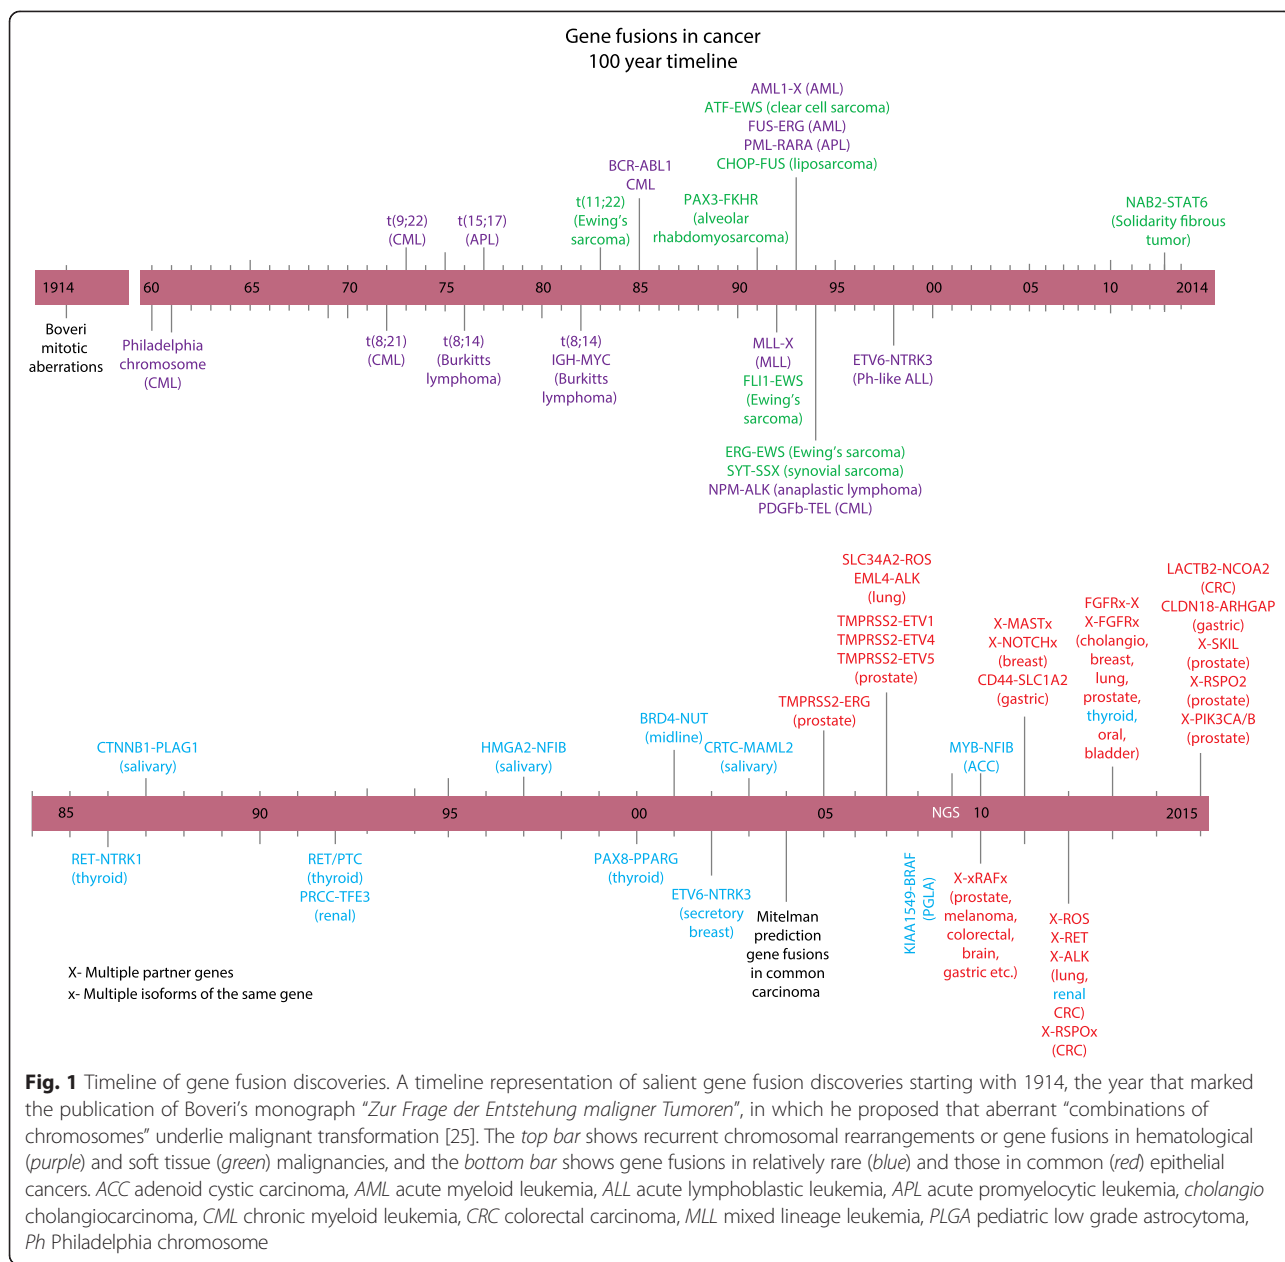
Gene fusions in cancer
100 year timeline

AML1-X (AML)
ATF-EWS (clear cell sarcoma)
FUS-ERG (AML)
PML-RARA (APL)
CHOP-FUS (liposarcoma)

BCR-ABL1
CML

t(11;22)
(Ewing's
sarcoma)

PAX3-FKHR
(alveolar
rhabdomyosarcoma)

t(9;22)
(CML)

t(15;17)
(APL)

NAB2-STAT6
(Solidarity fibrous
tumor)

1914 60 65 70 75 80 85 90 95 00 05 10 2014

Boveri
mitotic
aberrations

Philadelphia
chromosome
(CML)

t(8;21)
(CML)

t(8;14)
(Burkitts
lymphoma)

t(8;14)
IGH-MYC
(Burkitts
lymphoma)

MLL-X
(MLL)
FLI1-EWS
(Ewing's
sarcoma)

ETV6-NTRK3
(Ph-like ALL)

ERG-EWS (Ewing's sarcoma)
SYT-SSX (synovial sarcoma)
NPM-ALK (anaplastic lymphoma)
PDGFb-TEL (CML)

SLC34A2-ROS
EML4-ALK
(lung)

TMPRSS2-ETV1
TMPRSS2-ETV4
TMPRSS2-ETV5
(prostate)

X-MASTx
X-NOTCHx
(breast)
CD44-SLC1A2
(gastric)

FGFRx-X
X-FGFRx
(cholangio,
breast,
lung,
prostate,
thyroid,
oral,
bladder)

LACTB2-NCOA2
(CRC)
CLDN18-ARHGAP
(gastric)
X-SKIL
(prostate)
X-RSPO2
(prostate)
X-PIK3CA/B
(prostate)

TMPRSS2-ERG
(prostate)

BRD4-NUT
(midline)

CTNNB1-PLAG1
(salivary)

HMGA2-NFIB
(salivary)

CRTC-MAML2
(salivary)

MYB-NFIB
(ACC)

85 90 95 00 05 NGS 10 2015

RET-NTRK1
(thyroid)

RET/PTC
(thyroid)
PRCC-TFE3
(renal)

PAX8-PPARG
(thyroid)

ETV6-NTRK3
(secretory
breast)

Mitelman
prediction
gene fusions
in common
carcinoma

KIAA1549-BRAF
(PGLA)

X-xRAFx
(prostate,
melanoma,
colorectal,
brain,
gastric etc.)

X-ROS
X-RET
X-ALK
(lung,
renal
CRC)
X-RSPOx
(CRC)

X- Multiple partner genes
x- Multiple isoforms of the same gene

Fig. 1 Timeline of gene fusion discoveries. A timeline representation of salient gene fusion discoveries starting with 1914, the year that marked the publication of Boveri's monograph "Zur Frage der Entstehung maligner Tumoren", in which he proposed that aberrant "combinations of chromosomes" underlie malignant transformation [25]. The top bar shows recurrent chromosomal rearrangements or gene fusions in hematological (purple) and soft tissue (green) malignancies, and the bottom bar shows gene fusions in relatively rare (blue) and those in common (red) epithelial cancers. ACC adenoid cystic carcinoma, AML acute myeloid leukemia, ALL acute lymphoblastic leukemia, APL acute promyelocytic leukemia, cholangio cholangiocarcinoma, CML chronic myeloid leukemia, CRC colorectal carcinoma, MLL mixed lineage leukemia, PLGA pediatric low grade astrocytoma, Ph Philadelphia chromosome